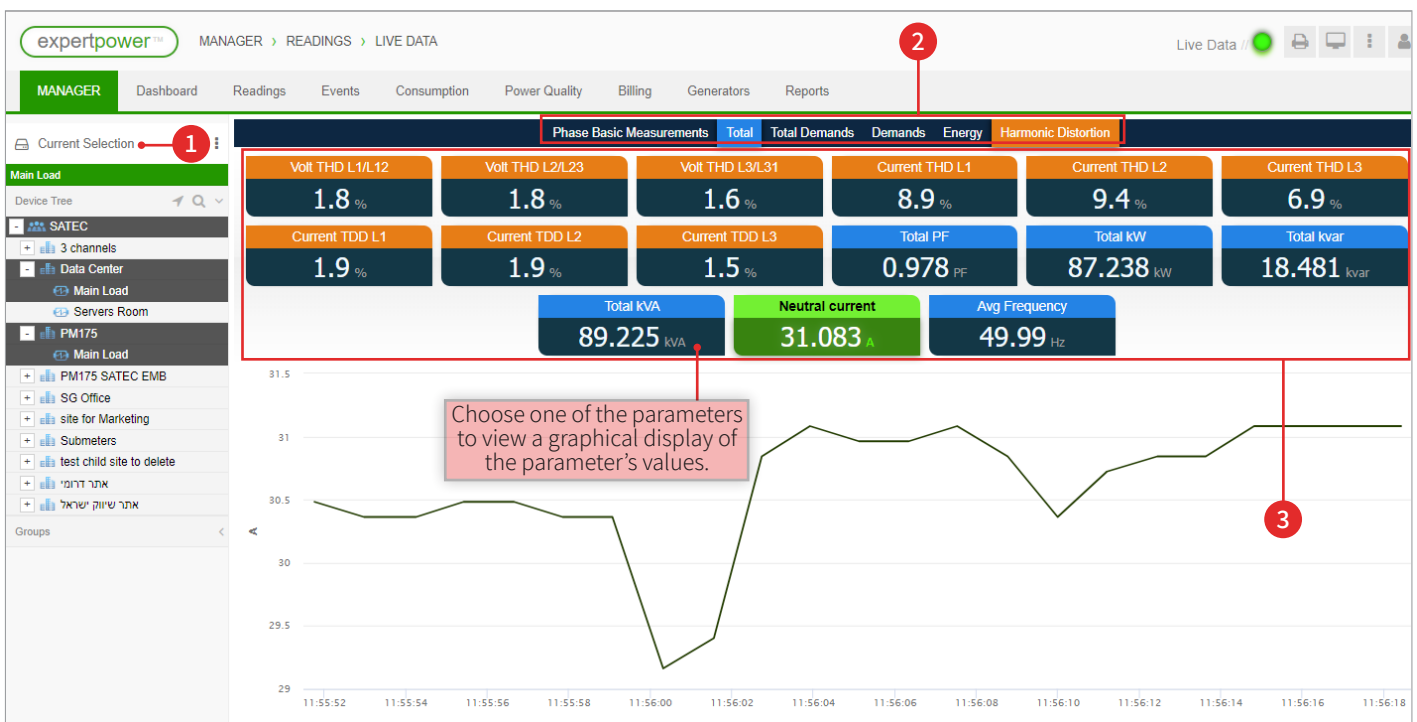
expertpower™ MANAGER › READINGS › LIVE DATA

Live Data

MANAGER Dashboard Readings Events Consumption Power Quality Billing Generators Reports

Current Selection 1

Main Load

Device Tree

- SATEC
+ 3 channels
- Data Center
Main Load
Servers Room
- PM175
Main Load
+ PM175 SATEC EMB
+ SG Office
+ site for Marketing
+ Submeters
+ test child site to delete
+ אתר דרומי
+ אתר שיווק ישראל

Groups

2

Phase Basic Measurements Total Total Demands Demands Energy Harmonic Distortion

| Volt THD L1/L12 | Volt THD L2/L23 | Volt THD L3/L31 | Current THD L1 | Current THD L2 | Current THD L3 |
|---|---|---|---|---|---|
| 1.8 % | 1.8 % | 1.6 % | 8.9 % | 9.4 % | 6.9 % |
| Current TDD L1 | Current TDD L2 | Current TDD L3 | Total PF | Total kW | Total kvar |
| 1.9 % | 1.9 % | 1.5 % | 0.978 PF | 87.238 kW | 18.481 kvar |

| Total kVA | Neutral current | Avg Frequency |
|---|---|---|
| 89.225 kVA | 31.083 A | 49.99 Hz |

Choose one of the parameters to view a graphical display of the parameter's values.

3

31.5
31
30.5
30
29.5
29
A

11:55:52 11:55:54 11:55:56 11:55:58 11:56:00 11:56:02 11:56:04 11:56:06 11:56:08 11:56:10 11:56:12 11:56:14 11:56:16 11:56:18